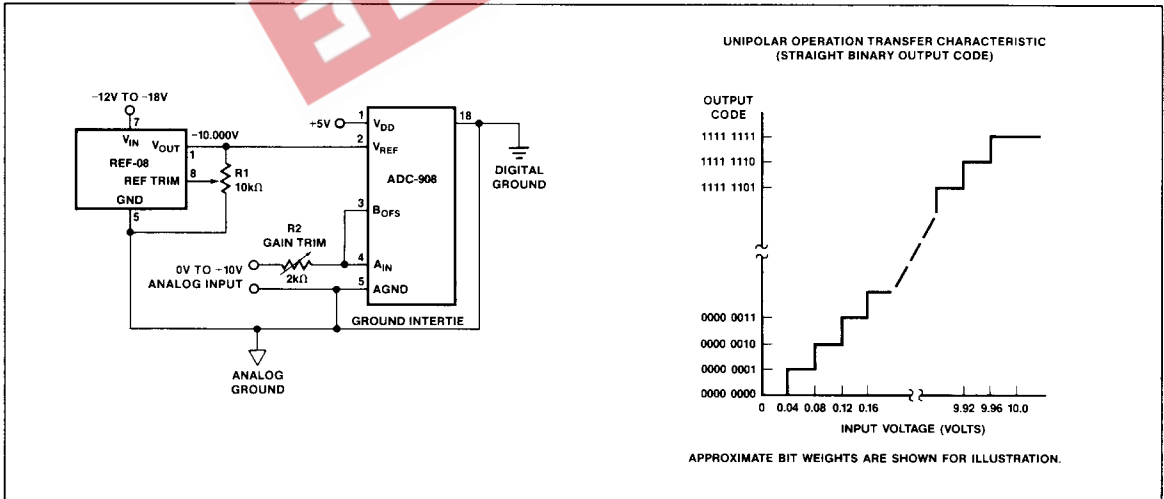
–12V TO –18V

7

$V_{IN}$ $V_{OUT}$

REF-08

REF TRIM

GND

1

8

5

–10.000V

R1 10kΩ

+5V

1

$V_{DD}$

2

$V_{REF}$

18

ADC-908

3

$B_{OFS}$

R2 GAIN TRIM

0V TO –10V ANALOG INPUT

2kΩ

4

$A_{IN}$

5

AGND

GROUND INTERTIE

DIGITAL GROUND

ANALOG GROUND

UNIPOLAR OPERATION TRANSFER CHARACTERISTIC (STRAIGHT BINARY OUTPUT CODE)

OUTPUT CODE

1111 1111

1111 1110

1111 1101

0000 0011

0000 0010

0000 0001

0000 0000

0 0.04 0.08 0.12 0.16 9.92 9.96 10.0

INPUT VOLTAGE (VOLTS)

APPROXIMATE BIT WEIGHTS ARE SHOWN FOR ILLUSTRATION.